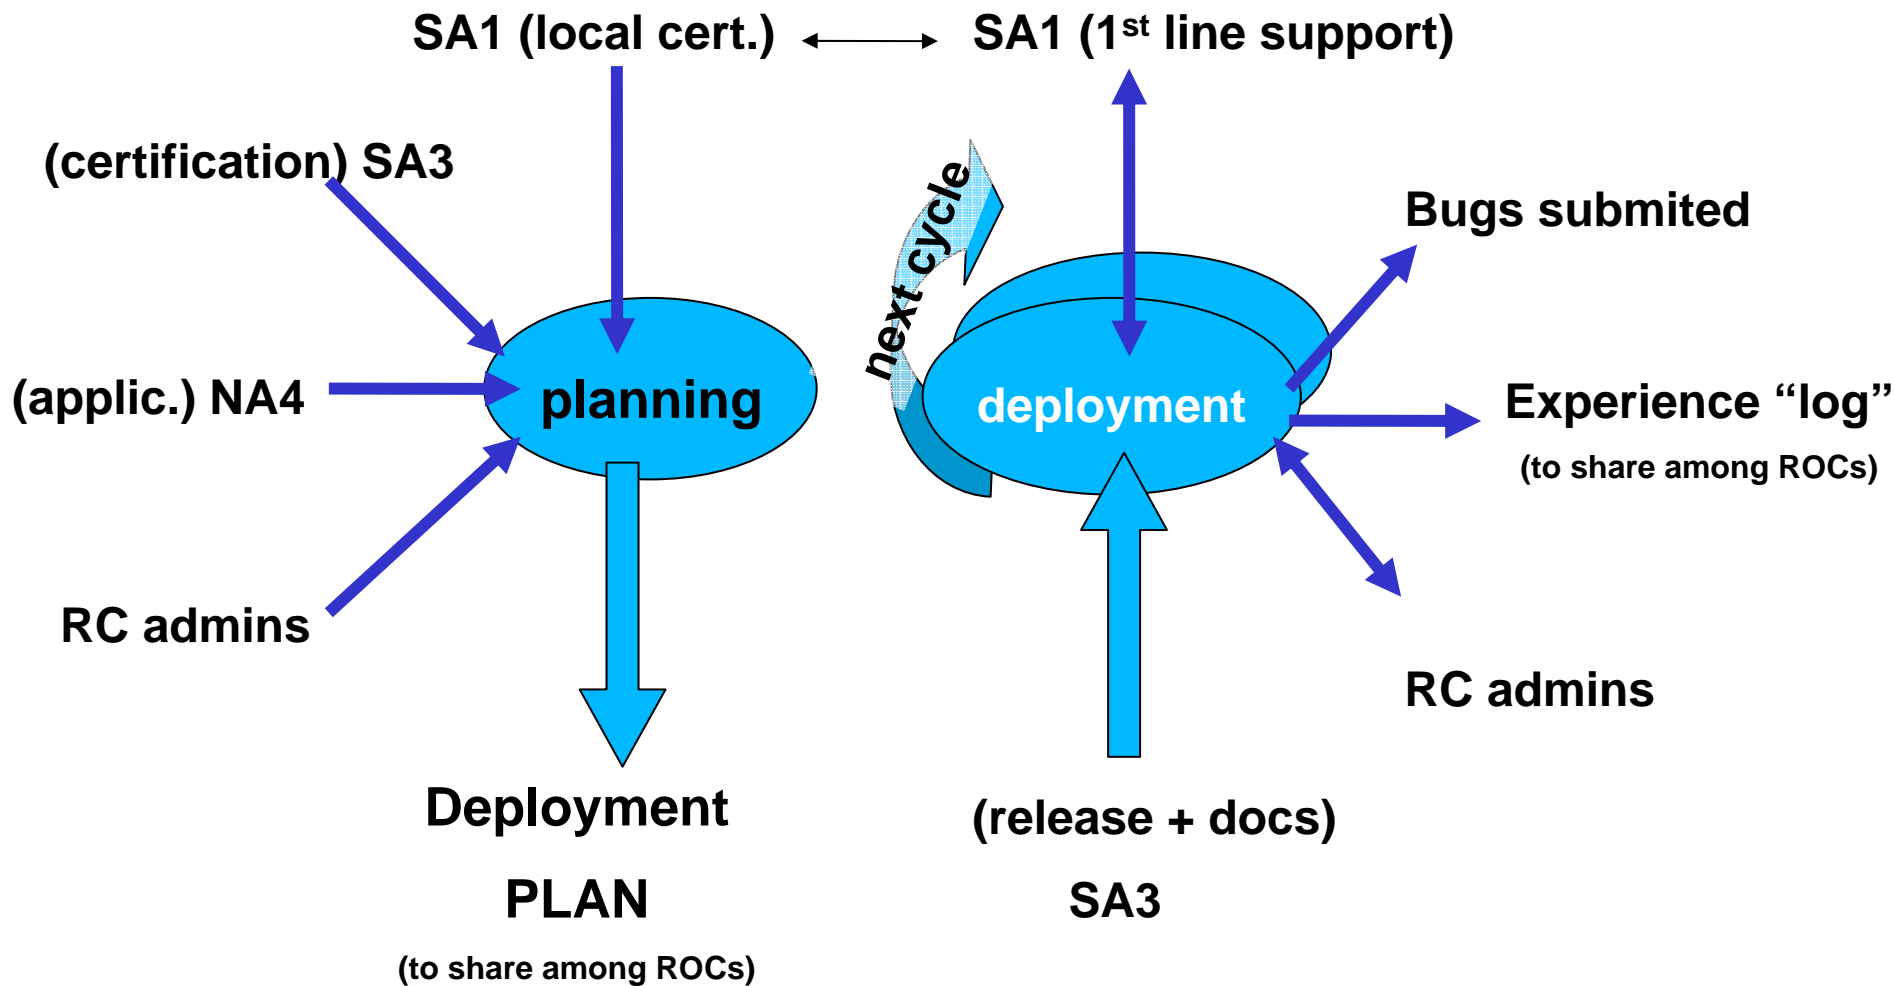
SA1 (local cert.) SA1 (1$^{st}$ line support)

(certification) SA3

(applic.) NA4

RC admins

planning

next cycle

deployment

Bugs submited

Experience “log”

(to share among ROCs)

RC admins

Deployment

PLAN

(to share among ROCs)

(release + docs)

SA3